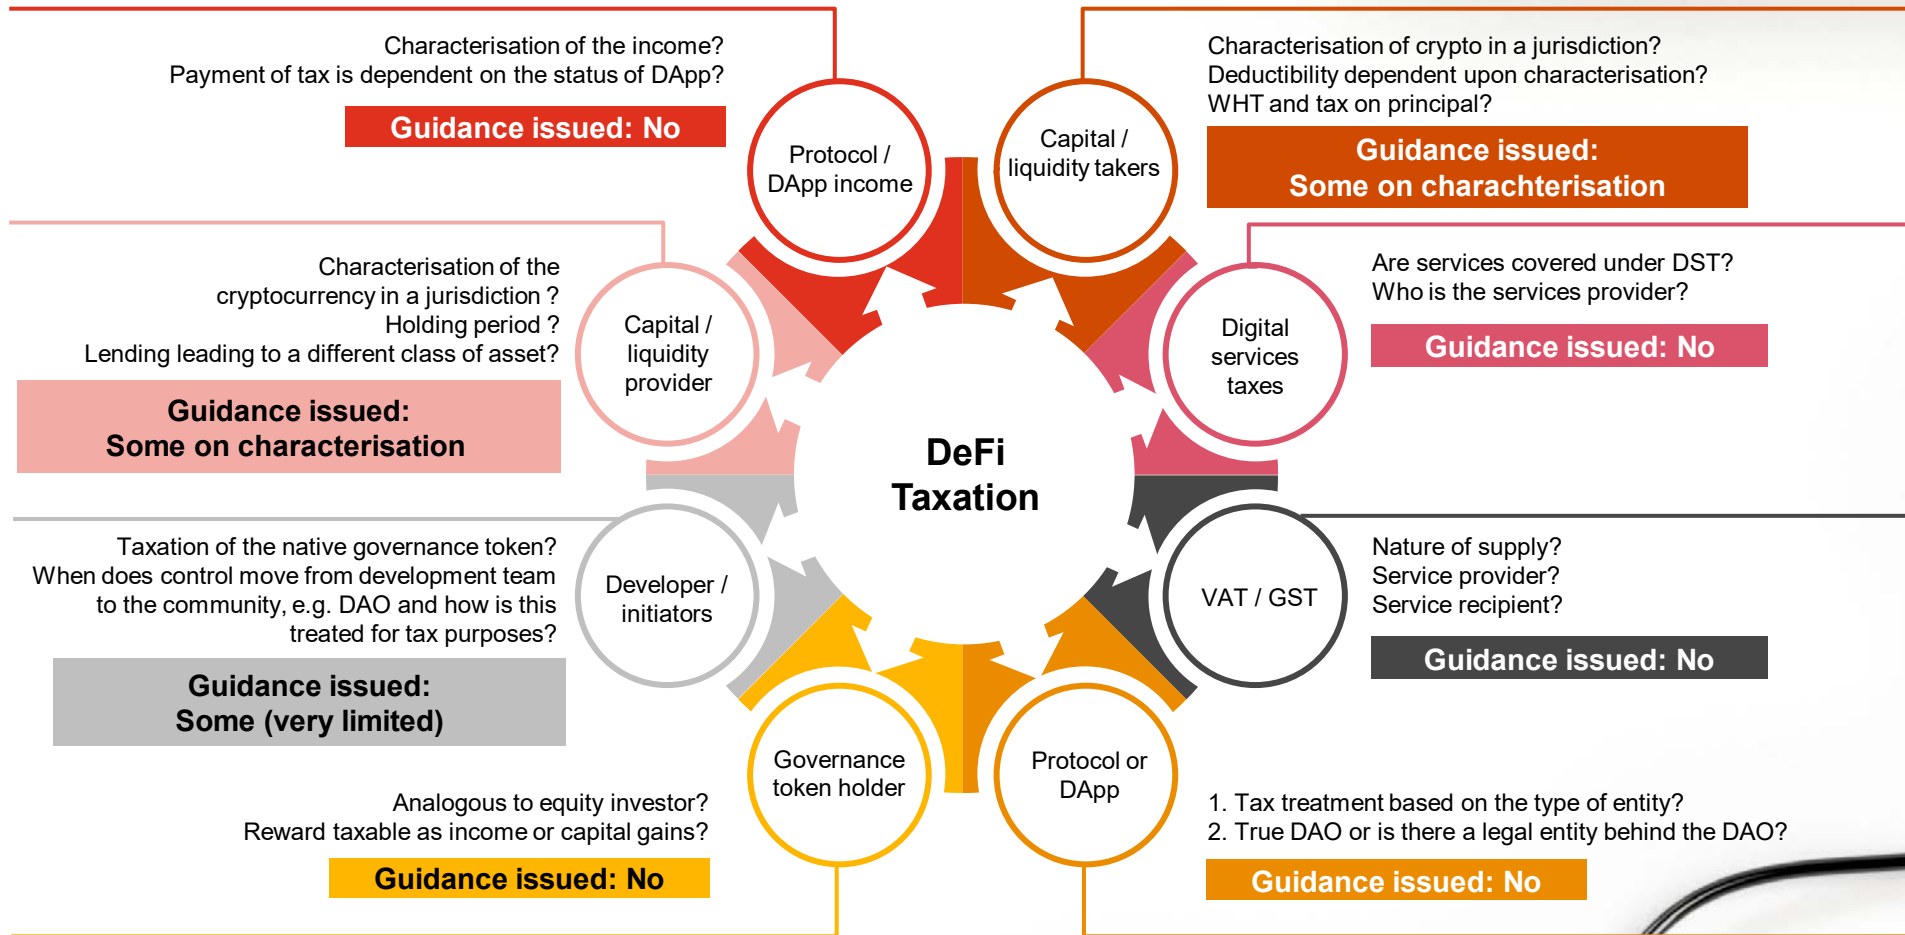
Characterisation of the income?
Payment of tax is dependent on the status of DApp?

Guidance issued: No

Protocol / DApp income

Capital / liquidity takers

Characterisation of crypto in a jurisdiction?
Deductibility dependent upon characterisation?
WHT and tax on principal?

Guidance issued: Some on charachterisation

Characterisation of the cryptocurrency in a jurisdiction ?
Holding period ?
Lending leading to a different class of asset?

Guidance issued: Some on characterisation

Capital / liquidity provider

Digital services taxes

Are services covered under DST?
Who is the services provider?

Guidance issued: No

DeFi Taxation

Taxation of the native governance token?
When does control move from development team to the community, e.g. DAO and how is this treated for tax purposes?

Guidance issued: Some (very limited)

Developer / initiators

VAT / GST

Nature of supply?
Service provider?
Service recipient?

Guidance issued: No

Governance token holder

Protocol or DApp

Analogous to equity investor?
Reward taxable as income or capital gains?

Guidance issued: No

1. Tax treatment based on the type of entity?
2. True DAO or is there a legal entity behind the DAO?

Guidance issued: No